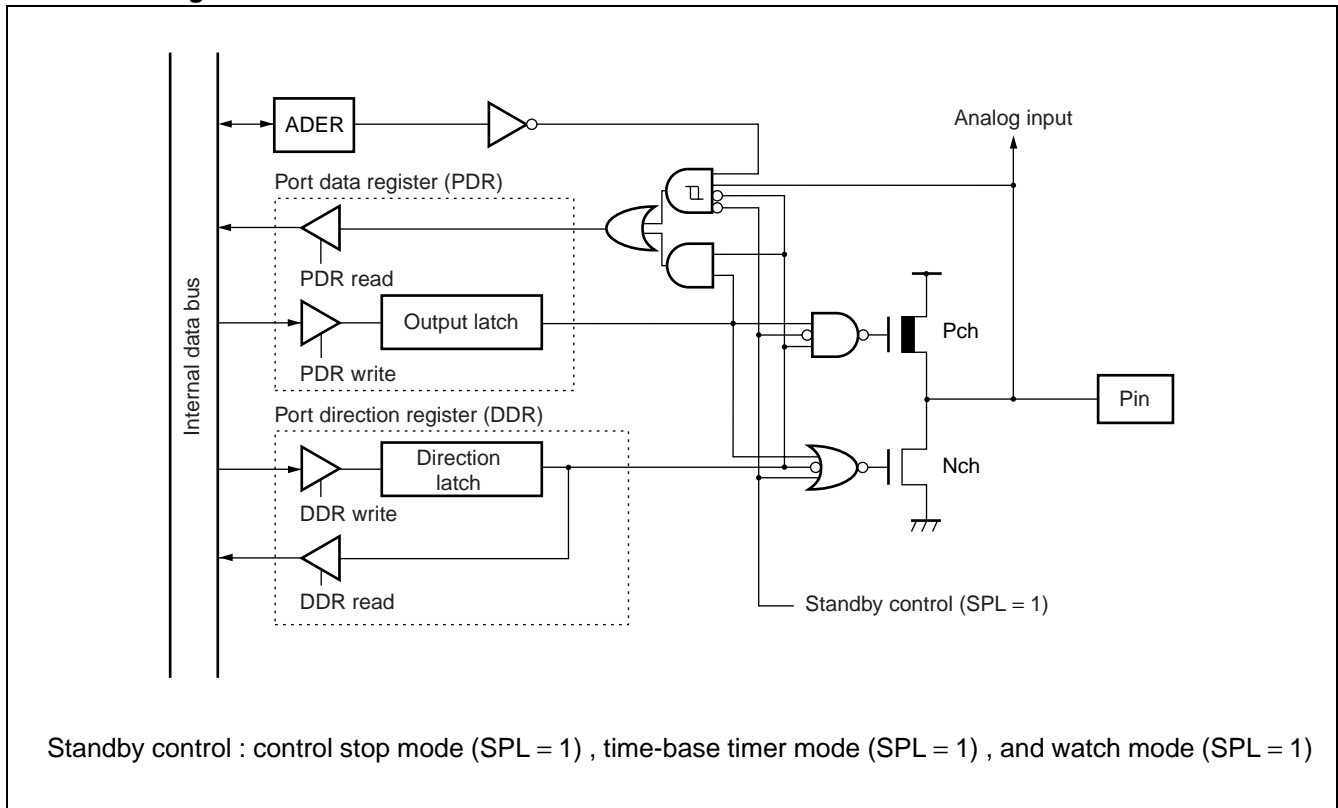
ADER

Analog input

Port data register (PDR)

PDR read

Internal data bus

Output latch

Pch

PDR write

Pin

Port direction register (DDR)

Direction latch

Nch

DDR write

DDR read

Standby control (SPL = 1)

Standby control : control stop mode (SPL = 1) , time-base timer mode (SPL = 1) , and watch mode (SPL = 1)